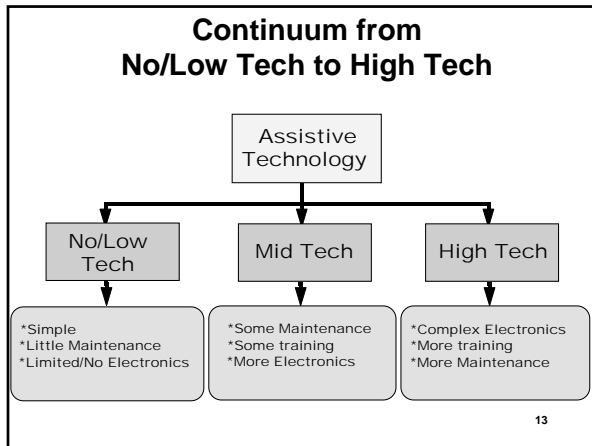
Continuum from
No/Low Tech to High Tech

Assistive Technology

No/Low Tech

Mid Tech

High Tech

*Simple
*Little Maintenance
*Limited/No Electronics

*Some Maintenance
*Some training
*More Electronics

*Complex Electronics
*More training
*More Maintenance

13